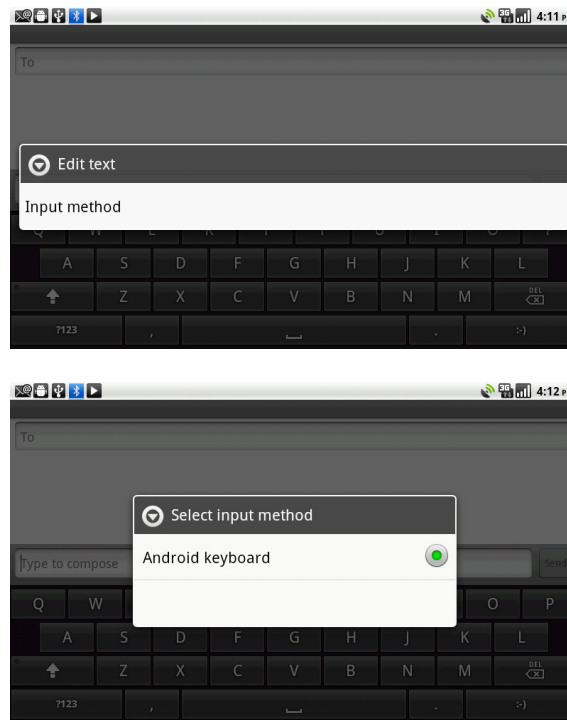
4:11

To

Edit text

Input method

A S D F G H J K L

Z X C V B N M DEL

?123 , . :-)

4:12

To

Select input method

Android keyboard

Type to compose

Send

Q W O P

A S D F G H J K L

Z X C V B N M DEL

?123 , . :-)